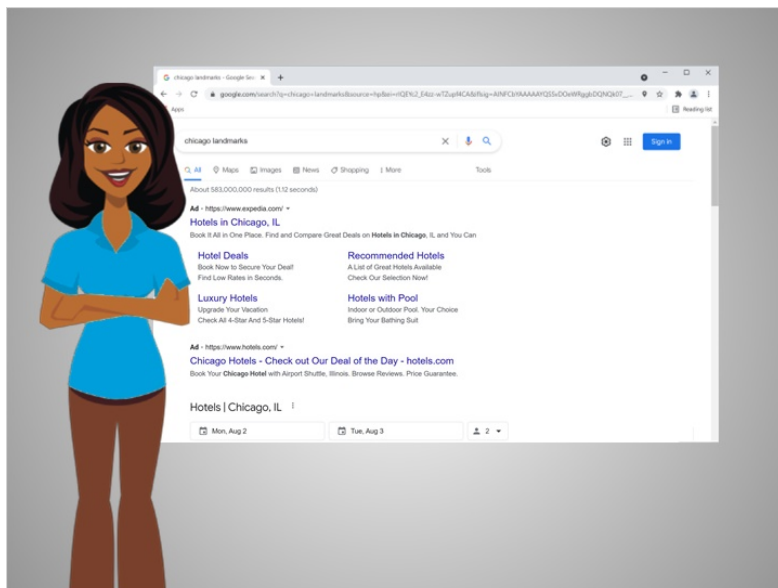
chicago landmarks - Google Sea ×

google.com/search?q=chicago+landmarks&source=hp&ei=rIQE%2_E4zz-wTZup14CA&iflsig=AINFCbYAAAAAYQS5xDOeWRggbDQNQk07_...

Apps

Reading list

chicago landmarks

Sign in

All Maps Images News Shopping More Tools

About 583,000,000 results (1.12 seconds)

Ad · https://www.expedia.com/

Hotels in Chicago, IL

Book It All in One Place. Find and Compare Great Deals on Hotels in Chicago, IL and You Can

Hotel Deals
Book Now to Secure Your Deal!
Find Low Rates in Seconds.

Recommended Hotels
A List of Great Hotels Available
Check Our Selection Now!

Luxury Hotels
Upgrade Your Vacation
Check All 4-Star And 5-Star Hotels!

Hotels with Pool
Indoor or Outdoor Pool. Your Choice
Bring Your Bathing Suit

Ad · https://www.hotels.com/

Chicago Hotels - Check out Our Deal of the Day - hotels.com

Book Your Chicago Hotel with Airport Shuttle, Illinois. Browse Reviews. Price Guarantee.

Hotels | Chicago, IL

Mon, Aug 2

Tue, Aug 3

2